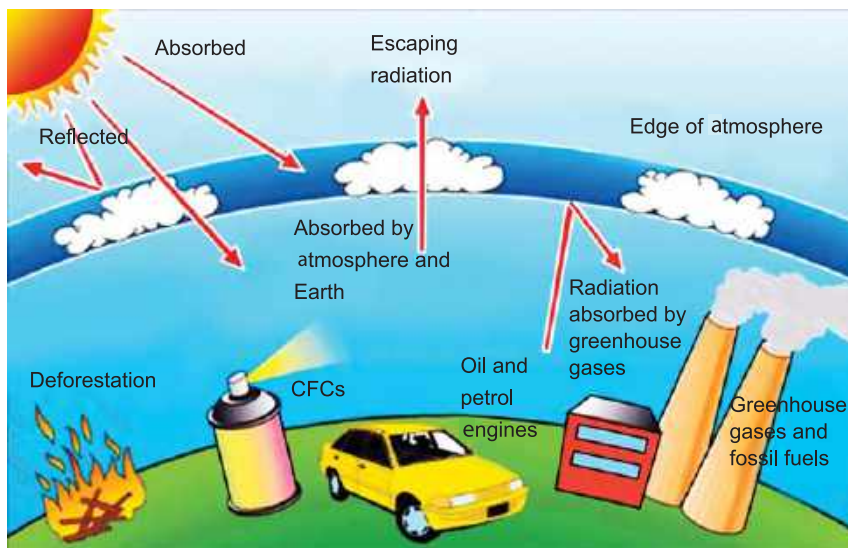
Absorbed

Escaping radiation

Reflected

Edge of atmosphere

Absorbed by atmosphere and Earth

Radiation absorbed by greenhouse gases

Oil and petrol engines

Deforestation

CFCs

Greenhouse gases and fossil fuels